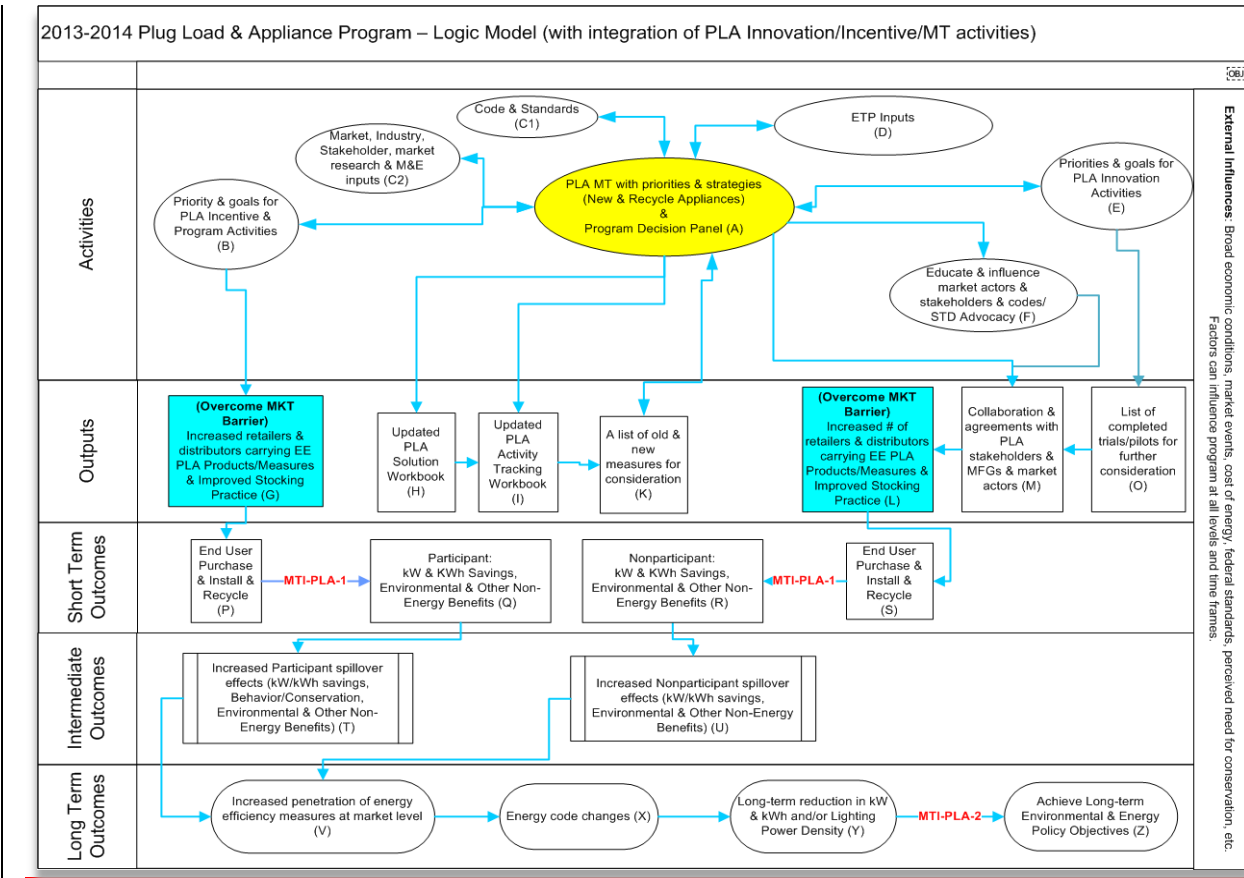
2013-2014 Plug Load & Appliance Program – Logic Model (with integration of PLA Innovation/Incentive/MT activities)

OBJ

Activities

Code & Standards (C1)

ETP Inputs (D)

Market, Industry, Stakeholder, market research & M&E inputs (C2)

PLA MT with priorities & strategies (New & Recycle Appliances) & Program Decision Panel (A)

Priorities & goals for PLA Innovation Activities (E)

Priority & goals for PLA Incentive & Program Activities (B)

Educate & influence market actors & stakeholders & codes/ STD Advocacy (F)

Outputs

(Overcome MKT Barrier) Increased retailers & distributors carrying EE PLA Products/Measures & Improved Stocking Practice (G)

Updated PLA Solution Workbook (H)

Updated PLA Activity Tracking Workbook (I)

A list of old & new measures for consideration (K)

(Overcome MKT Barrier) Increased # of retailers & distributors carrying EE PLA Products/Measures & Improved Stocking Practice (L)

Collaboration & agreements with PLA stakeholders & MFGs & market actors (M)

List of completed trials/pilots for further consideration (O)

Short Term Outcomes

End User Purchase & Install & Recycle (P)

MTI-PLA-1

Participant: kW & KWh Savings, Environmental & Other Non-Energy Benefits (Q)

Nonparticipant: kW & KWh Savings, Environmental & Other Non-Energy Benefits (R)

MTI-PLA-1

End User Purchase & Install & Recycle (S)

Intermediate Outcomes

Increased Participant spillover effects (kW/kWh savings, Behavior/Conservation, Environmental & Other Non-Energy Benefits) (T)

Increased Nonparticipant spillover effects (kW/kWh savings, Environmental & Other Non-Energy Benefits) (U)

Long Term Outcomes

Increased penetration of energy efficiency measures at market level (V)

Energy code changes (X)

Long-term reduction in kW & kWh and/or Lighting Power Density (Y)

MTI-PLA-2

Achieve Long-term Environmental & Energy Policy Objectives (Z)

External Influences: Broad economic conditions, market events, cost of energy, federal standards, perceived need for conservation, etc. Factors can influence program at all levels and time frames.